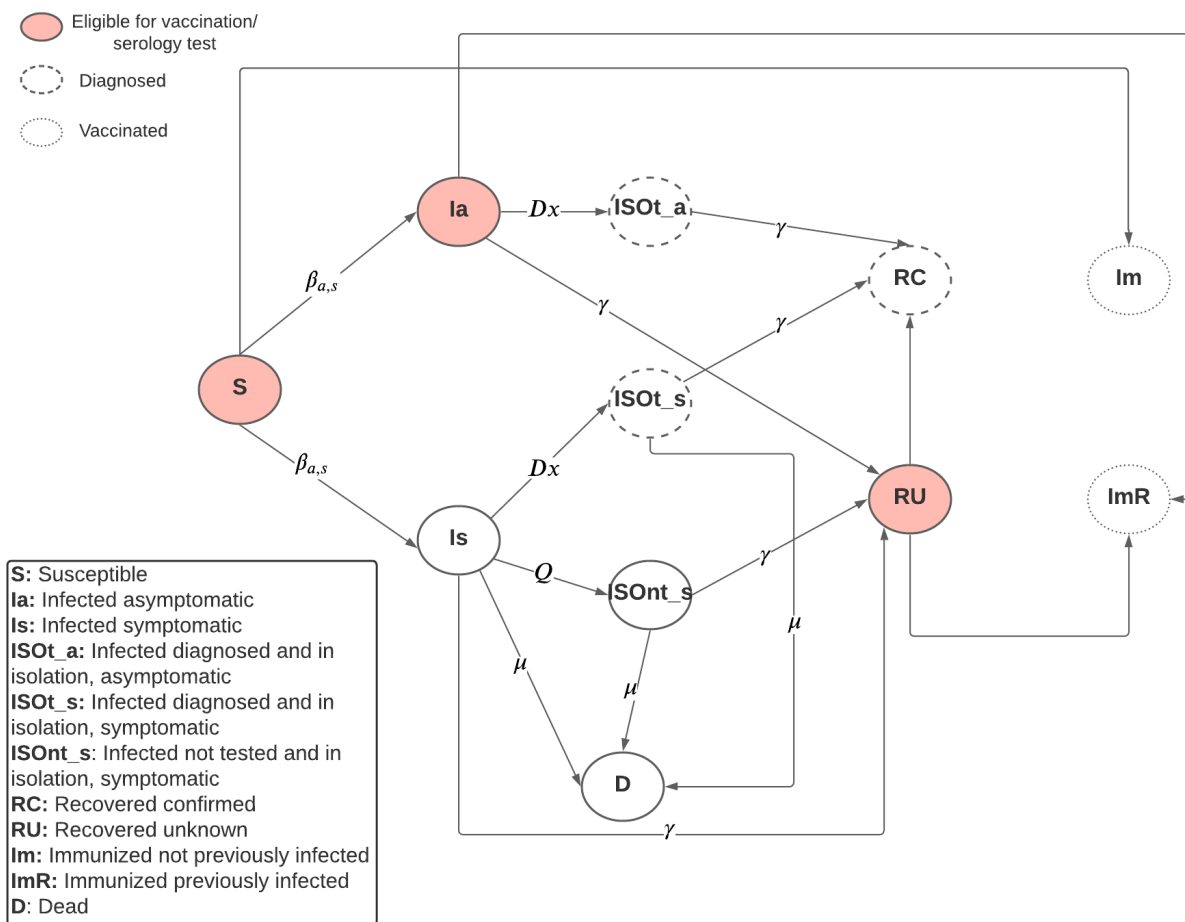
Eligible for vaccination/ serology test

Diagnosed

Vaccinated

Ia

$Dx$

ISOt_a

$\gamma$

RC

Im

$\beta_{a,s}$

$\gamma$

$\gamma$

S

ISOt_s

$\beta_{a,s}$

$Dx$

RU

ImR

Is

$Q$

ISOnt_s

$\gamma$

$\mu$

$\mu$

$\mu$

D

$\gamma$

**S:** Susceptible
**Ia:** Infected asymptomatic
**Is:** Infected symptomatic
**ISOt_a:** Infected diagnosed and in isolation, asymptomatic
**ISOt_s:** Infected diagnosed and in isolation, symptomatic
**ISOnt_s**: Infected not tested and in isolation, symptomatic
**RC:** Recovered confirmed
**RU:** Recovered unknown
**Im:** Immunized not previously infected
**ImR:** Immunized previously infected
**D**: Dead